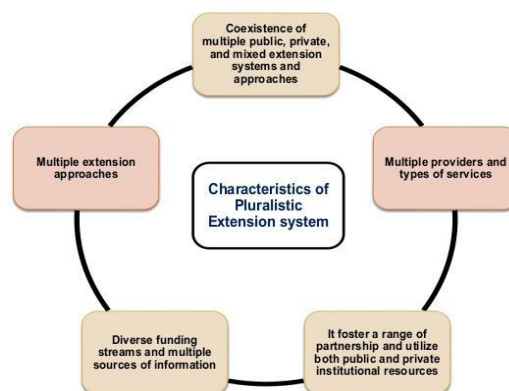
Characteristics of Pluralistic Extension system

Coexistence of multiple public, private, and mixed extension systems and approaches

Multiple providers and types of services

It foster a range of partnership and utilize both public and private institutional resources

Diverse funding streams and multiple sources of information

Multiple extension approaches